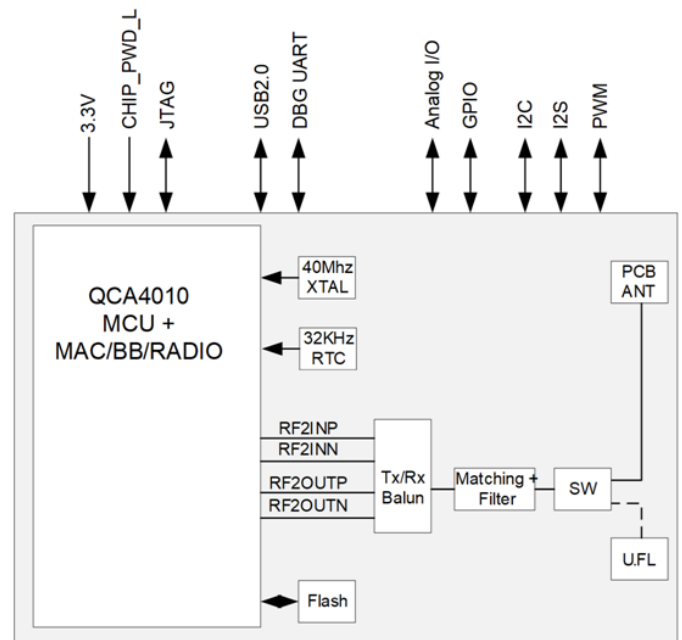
3.3V
CHIP_PWD_L
JTAG
USB2.0
DBG UART
Analog I/O
GPIO
I2C
I2S
PWM

QCA4010
MCU +
MAC/BB/RADIO

40Mhz
XTAL

32KHz
RTC

PCB
ANT

RF2INP
RF2INN
RF2OUTP
RF2OUTN

Tx/Rx
Balun

Matching +
Filter

SW

U.FL

Flash